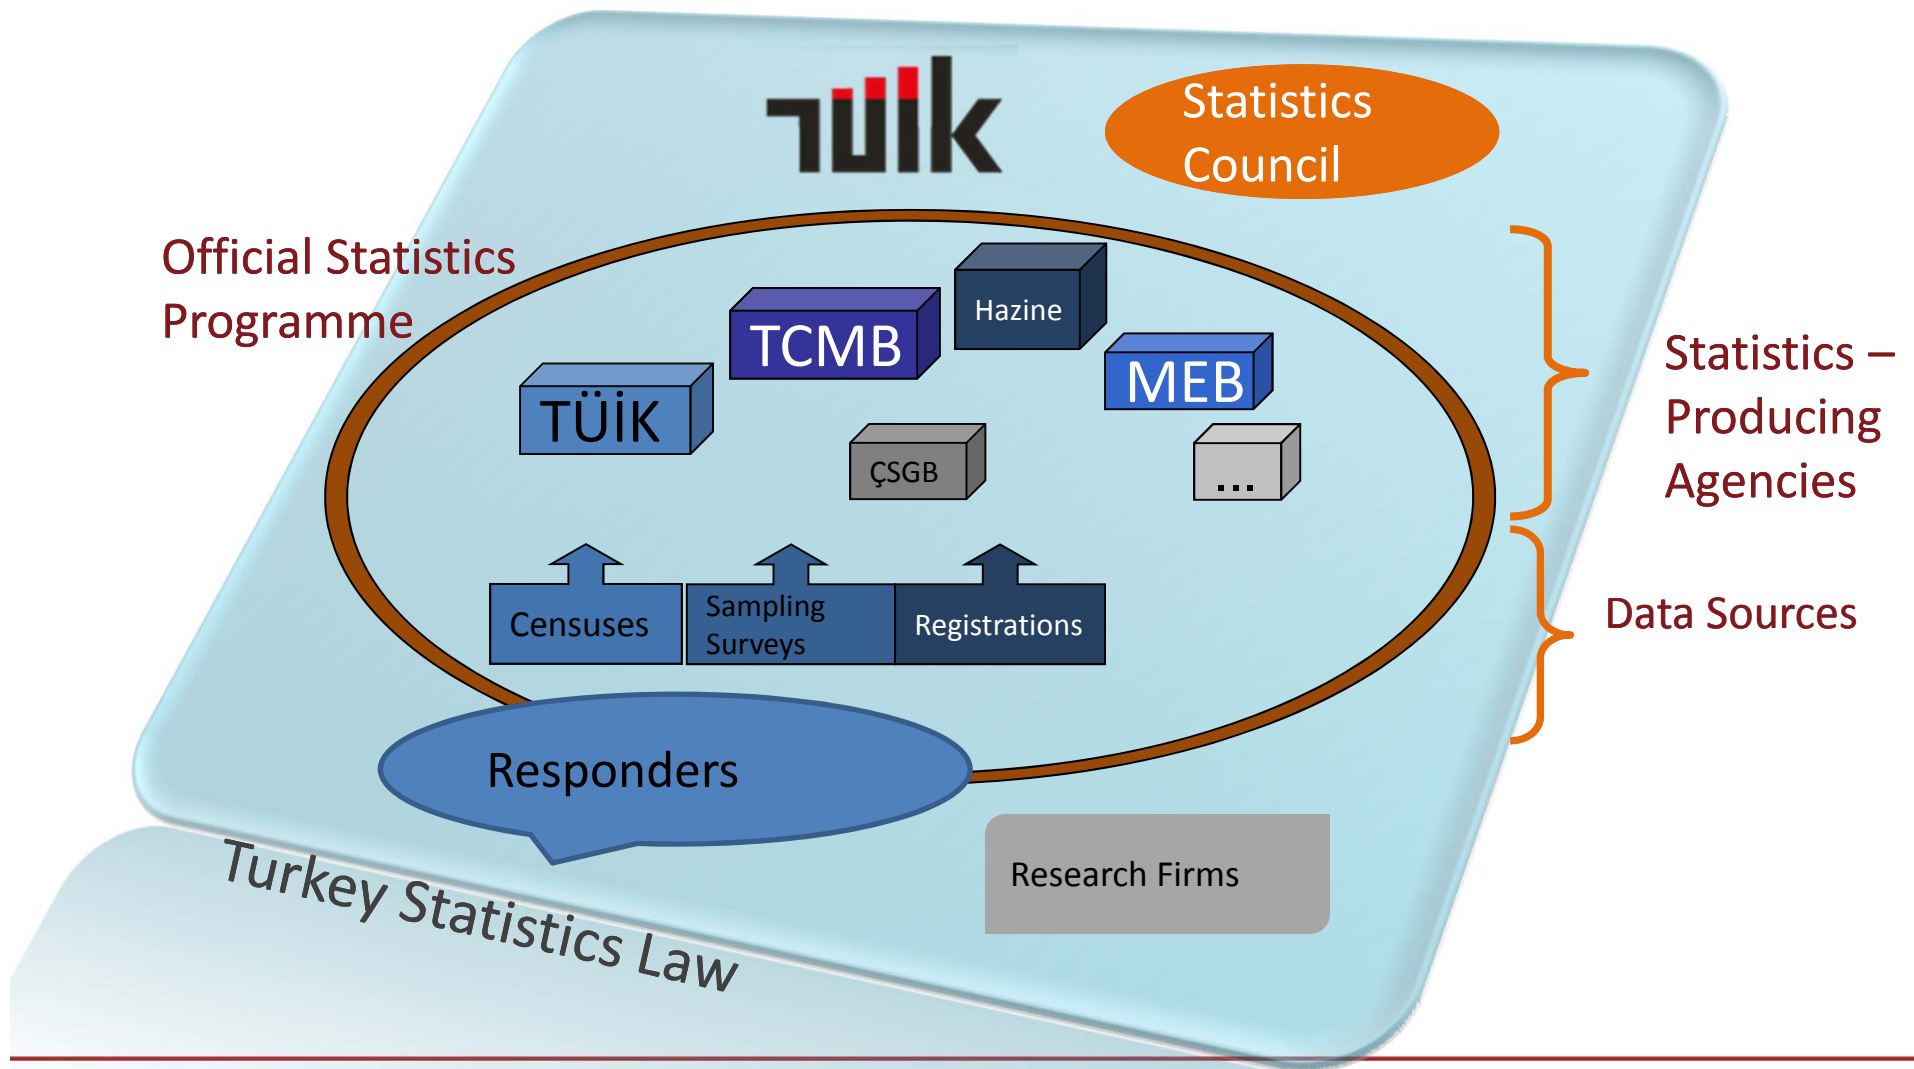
TÜİK

Statistics Council

Official Statistics Programme

Hazine

TCMB

MEB

TÜİK

ÇSGB

...

Statistics – Producing Agencies

Censuses

Sampling Surveys

Registrations

Data Sources

Responders

Research Firms

Turkey Statistics Law